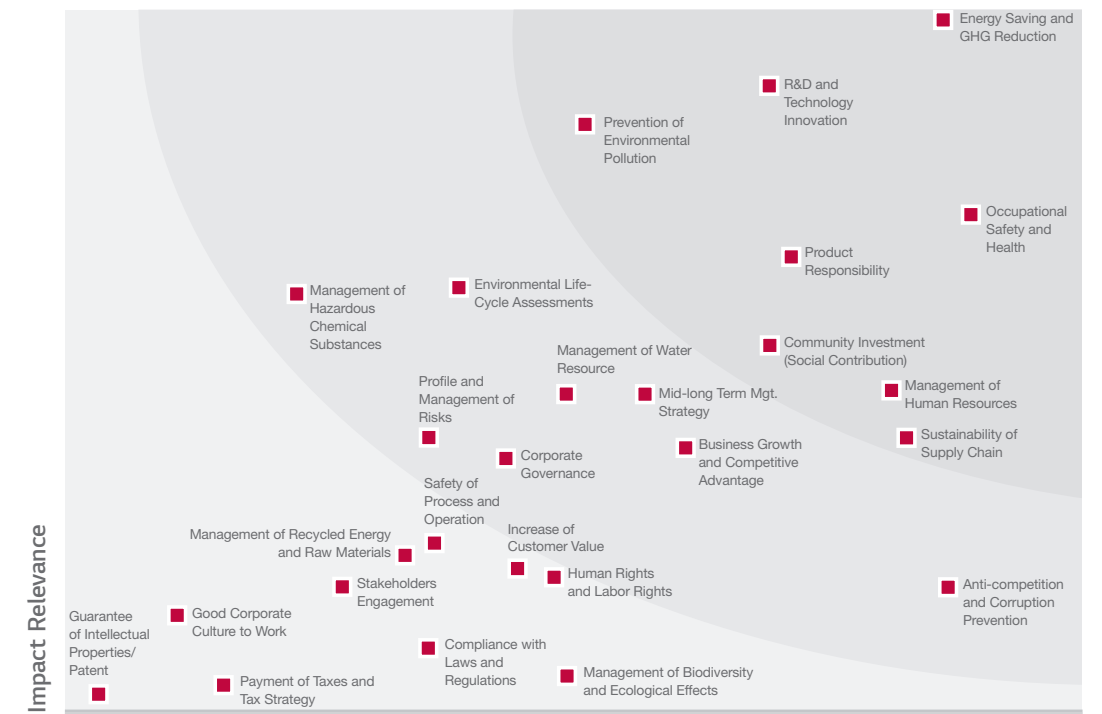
Energy Saving and GHG Reduction

R&D and Technology Innovation

Prevention of Environmental Pollution

Occupational Safety and Health

Product Responsibility

Management of Hazardous Chemical Substances

Environmental Life-Cycle Assessments

Community Investment (Social Contribution)

Management of Water Resource

Profile and Management of Risks

Mid-long Term Mgt. Strategy

Management of Human Resources

Sustainability of Supply Chain

Business Growth and Competitive Advantage

Corporate Governance

Safety of Process and Operation

Management of Recycled Energy and Raw Materials

Increase of Customer Value

Human Rights and Labor Rights

Stakeholders Engagement

Anti-competition and Corruption Prevention

Guarantee of Intellectual Properties/ Patent

Good Corporate Culture to Work

Compliance with Laws and Regulations

Management of Biodiversity and Ecological Effects

Payment of Taxes and Tax Strategy

Impact Relevance